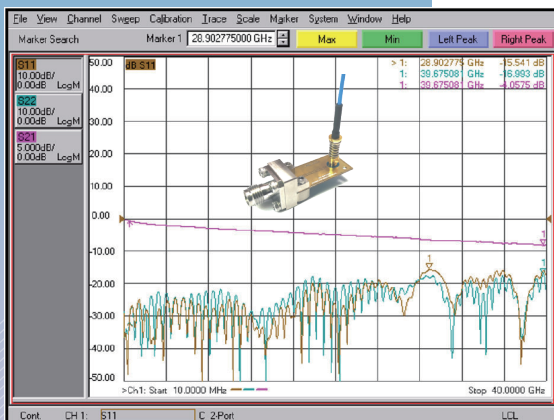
File View Channel Sweep Calibration Trace Scale Marker System Window Help

Marker Search Marker 1 28.902775000 GHz Max Min Left Peak Right Peak

S11
10.00dB/
0.00dB LogM

S22
10.00dB/
0.00dB LogM

S21
5.000dB/
0.00dB LogM

50.00
40.00
30.00
20.00
10.00
0.00
-10.00
-20.00
-30.00
-40.00
-50.00

dB S11

> 1: 28.902775 GHz -15.541 dB
1: 39.675081 GHz -16.993 dB
1: 39.675081 GHz -1.0575 dB

1
1
1

>Ch1: Start 10.0000 MHz Stop 40.0000 GHz

Cont. CH 1: S11 C 2-Port LCL